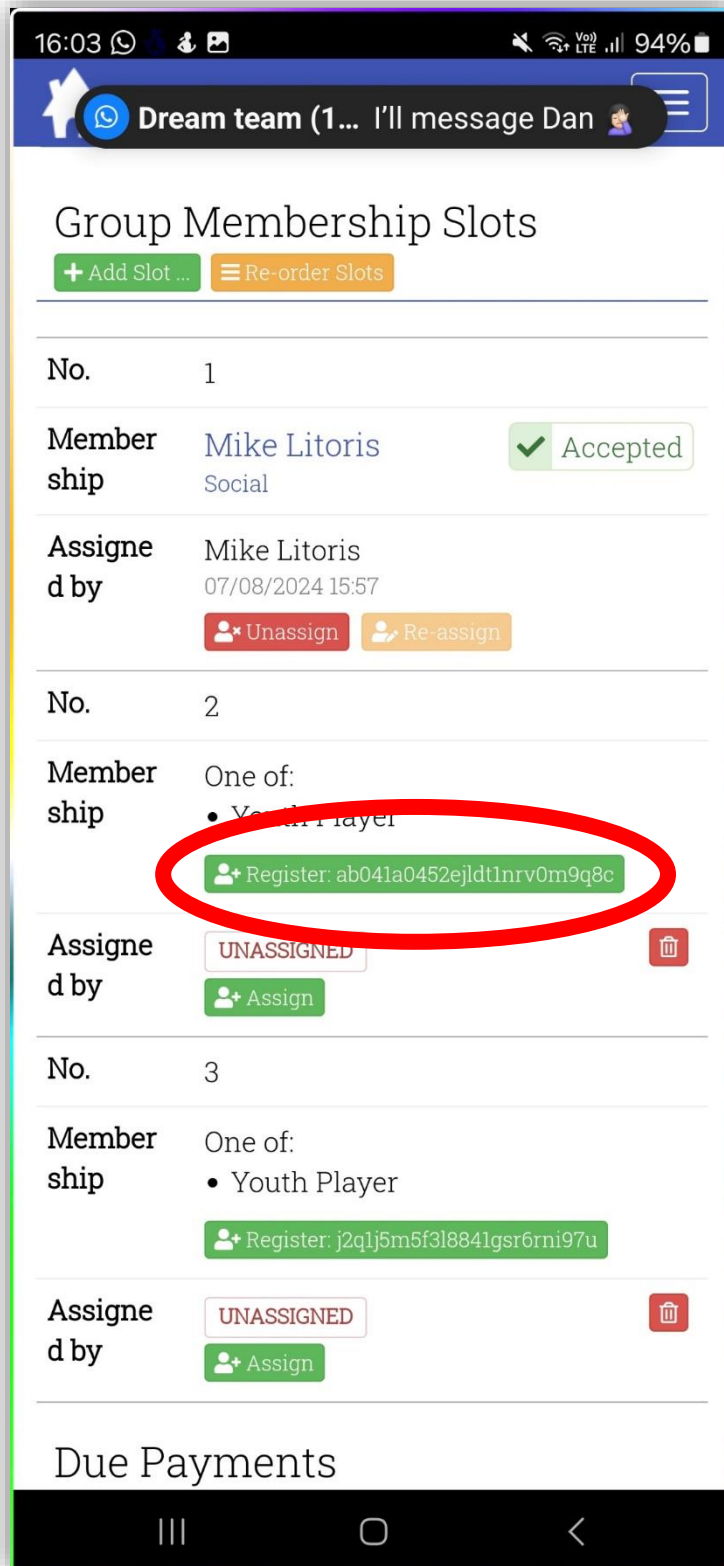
16:03 94%

Dream team (1... I'll message Dan 🤦🏻‍♂️

Group Membership Slots

+ Add Slot ... ☰ Re-order Slots

| | |
|---|---|
| No. | 1 |
| Membership | Mike Litoris Social ✔ Accepted |
| Assigned by | Mike Litoris 07/08/2024 15:57 Unassign Re-assign |
| No. | 2 |
| Membership | One of: • Youth Player Register: ab041a0452ejldt1nrv0m9q8c |
| Assigned by | UNASSIGNED Assign |
| No. | 3 |
| Membership | One of: • Youth Player Register: j2q1j5m5f3l8841gsr6rni97u |
| Assigned by | UNASSIGNED Assign |

Due Payments